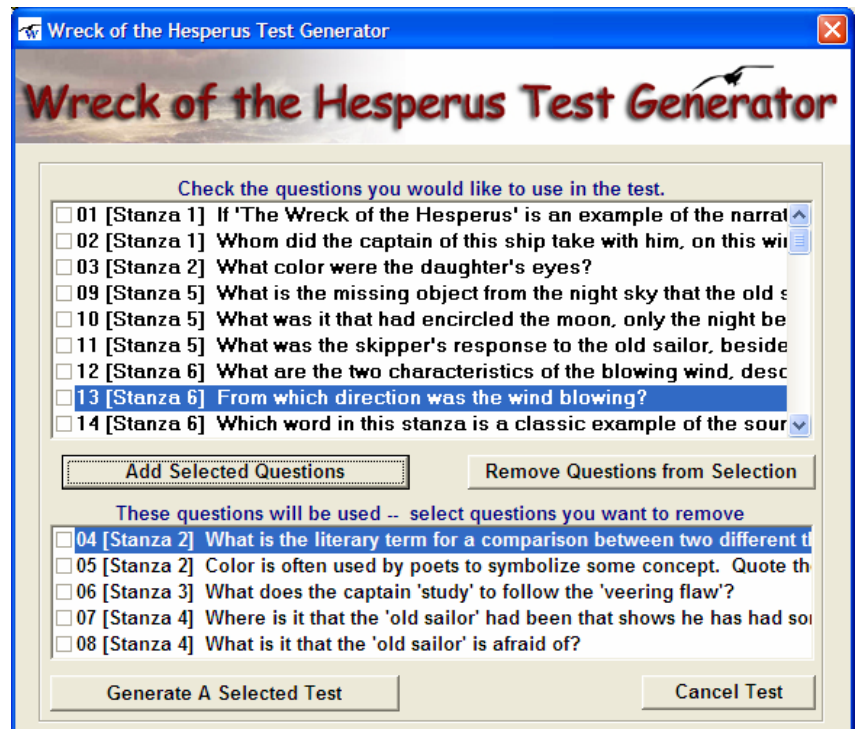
Wreck of the Hesperus Test Generator

Wreck of the Hesperus Test Generator

Check the questions you would like to use in the test.

01 [Stanza 1] If 'The Wreck of the Hesperus' is an example of the narrat
02 [Stanza 1] Whom did the captain of this ship take with him, on this wi
03 [Stanza 2] What color were the daughter's eyes?
09 [Stanza 5] What is the missing object from the night sky that the old s
10 [Stanza 5] What was it that had encircled the moon, only the night be
11 [Stanza 5] What was the skipper's response to the old sailor, beside
12 [Stanza 6] What are the two characteristics of the blowing wind, desc
13 [Stanza 6] From which direction was the wind blowing?
14 [Stanza 6] Which word in this stanza is a classic example of the sour

Add Selected Questions

Remove Questions from Selection

These questions will be used -- select questions you want to remove

04 [Stanza 2] What is the literary term for a comparison between two different t
05 [Stanza 2] Color is often used by poets to symbolize some concept. Quote th
06 [Stanza 3] What does the captain 'study' to follow the 'veering flaw'?
07 [Stanza 4] Where is it that the 'old sailor' had been that shows he has had so
08 [Stanza 4] What is it that the 'old sailor' is afraid of?

Generate A Selected Test

Cancel Test